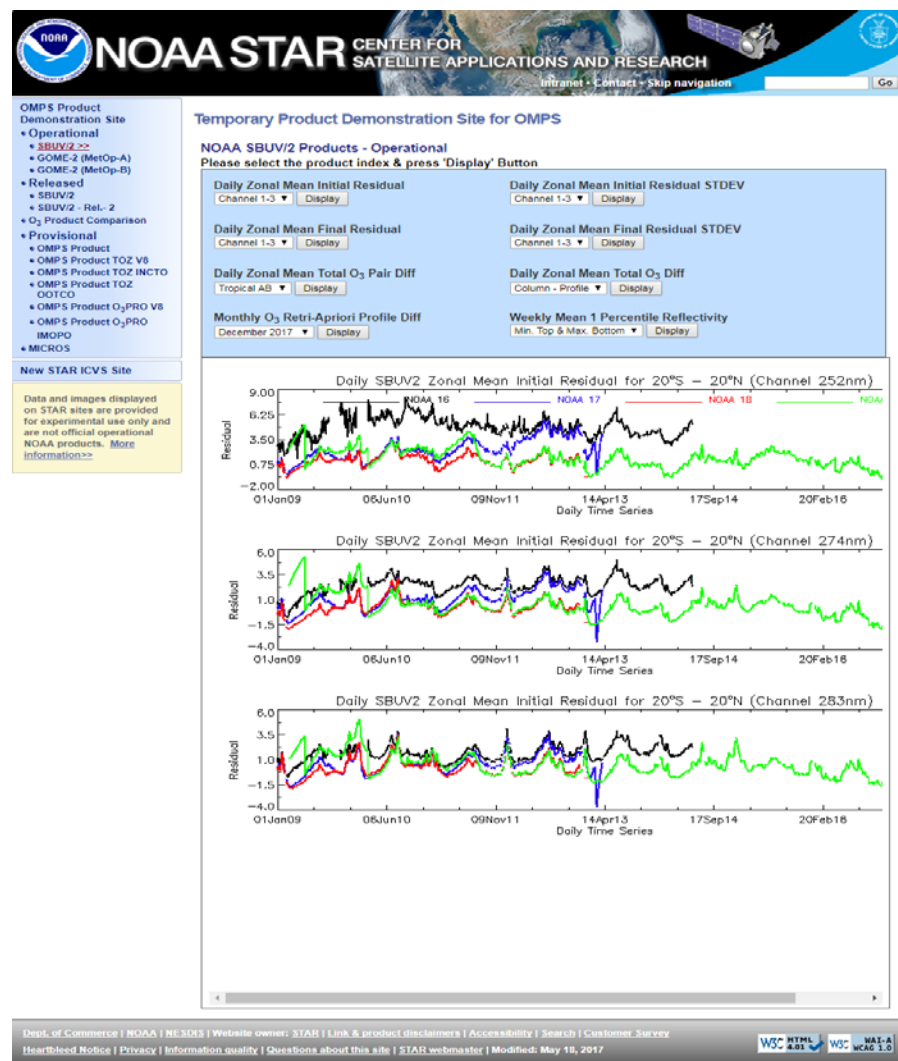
NOAA NOAA STAR CENTER FOR SATELLITE APPLICATIONS AND RESEARCH

Intranet • Contact • Skip navigation Go

OMPS Product Demonstration Site
• Operational
• SBUV/2 >>
• GOME-2 (MetOp-A)
• GOME-2 (MetOp-B)
• Released
• SBUV/2
• SBUV/2 - Rel.- 2
• $O_3$ Product Comparison
• Provisional
• OMPS Product
• OMPS Product TOZ V8
• OMPS Product TOZ INCTO
• OMPS Product TOZ OOTCO
• OMPS Product $O_3$PRO V8
• OMPS Product $O_3$PRO IMOPO
• MICROS

New STAR ICVS Site

Data and images displayed on STAR sites are provided for experimental use only and are not official operational NOAA products. More information>>

Temporary Product Demonstration Site for OMPS

NOAA SBUV/2 Products - Operational
Please select the product index & press 'Display' Button

Daily Zonal Mean Initial Residual
Channel 1-3 Display

Daily Zonal Mean Initial Residual STDEV
Channel 1-3 Display

Daily Zonal Mean Final Residual
Channel 1-3 Display

Daily Zonal Mean Final Residual STDEV
Channel 1-3 Display

Daily Zonal Mean Total $O_3$ Pair Diff
Tropical AB Display

Daily Zonal Mean Total $O_3$ Diff
Column - Profile Display

Monthly $O_3$ Retri-Apriori Profile Diff
December 2017 Display

Weekly Mean 1 Percentile Reflectivity
Min. Top & Max. Bottom Display

Daily SBUV2 Zonal Mean Initial Residual for 20°S – 20°N (Channel 252nm)
NOAA 16 NOAA 17 NOAA 18 NOAA
9.00 6.25 3.50 0.75 -2.00
Residual
01Jan09 06Jun10 09Nov11 14Apr13 17Sep14 20Feb16
Daily Time Series

Daily SBUV2 Zonal Mean Initial Residual for 20°S – 20°N (Channel 274nm)
6.0 3.5 1.0 -1.5 -4.0
Residual
01Jan09 06Jun10 09Nov11 14Apr13 17Sep14 20Feb16
Daily Time Series

Daily SBUV2 Zonal Mean Initial Residual for 20°S – 20°N (Channel 283nm)
6.0 3.5 1.0 -1.5 -4.0
Residual
01Jan09 06Jun10 09Nov11 14Apr13 17Sep14 20Feb16
Daily Time Series

Dept. of Commerce | NOAA | NESDIS | Website owner: STAR | Link & product disclaimers | Accessibility | Search | Customer Survey
Heartbleed Notice | Privacy | Information quality | Questions about this site | STAR webmaster | Modified: May 18, 2017

W3C HTML 4.01 W3C WAI-A WCAG 1.0